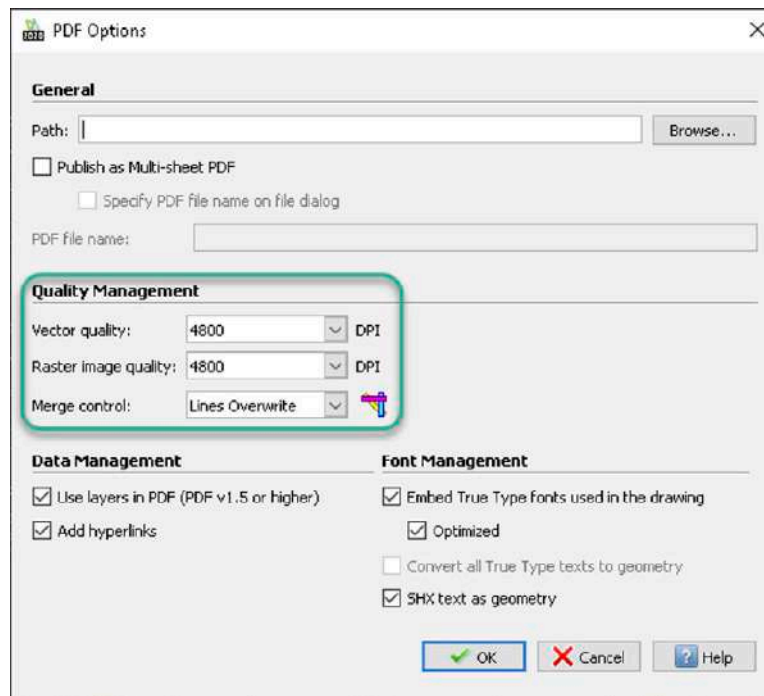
PDF Options

General

Path:

Browse...

Publish as Multi-sheet PDF

Specify PDF file name on file dialog

PDF file name:

Quality Management

Vector quality: 4800 DPI

Raster image quality: 4800 DPI

Merge control: Lines Overwrite

Data Management

Use layers in PDF (PDF v1.5 or higher)

Add hyperlinks

Font Management

Embed True Type fonts used in the drawing

Optimized

Convert all True Type texts to geometry

SHX text as geometry

OK

Cancel

Help